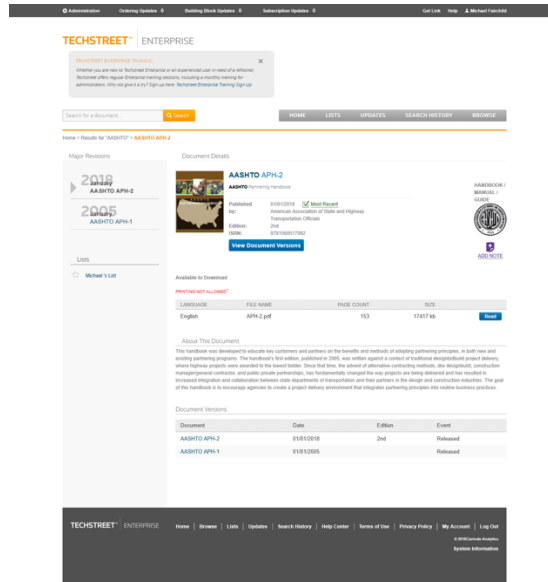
Administration 0 Ordering Updates 0 Building Block Updates 0 Subscription Updates 0 Get Link Help Michael Fairchild

TECHSTREET™ | ENTERPRISE

TECHSTREET ENTERPRISE TRAINING
Whether you are new to Techstreet Enterprise or an experienced user in need of a refresher, Techstreet offers regular Enterprise training sessions, including a monthly training for administrators. Why not give it a try? Sign up here: Techstreet Enterprise Training Sign Up

Search for a document... Search

HOME LISTS UPDATES SEARCH HISTORY BROWSE

Home > Results for "AASHTO" > AASHTO APH-2

Major Revisions

2018 January AASHTO APH-2

2005 January AASHTO APH-1

Lists

Michael's List

Document Details

AASHTO APH-2
AASHTO Partnering Handbook

Published: 01/01/2018 Most Recent
by: American Association of State and Highway Transportation Officials
Edition: 2nd
ISBN: 9781560517082

View Document Versions

HANDBOOK / MANUAL / GUIDE

ADD NOTE

Available to Download

PRINTING NOT ALLOWED

| LANGUAGE | FILE NAME | PAGE COUNT | SIZE | |
|---|---|---|---|---|
| English | APH-2.pdf | 153 | 17417 kb | Read |

About This Document

This handbook was developed to educate key customers and partners on the benefits and methods of adopting partnering principles, in both new and existing partnering programs. The handbook's first edition, published in 2005, was written against a context of traditional design/bid/build project delivery, where highway projects were awarded to the lowest bidder. Since that time, the advent of alternative contracting methods, like design/build, construction manager/general contractor, and public private partnerships, has fundamentally changed the way projects are being delivered and has resulted in increased integration and collaboration between state departments of transportation and their partners in the design and construction industries. The goal of this handbook is to encourage agencies to create a project delivery environment that integrates partnering principles into routine business practices.

Document Versions

| Document | Date | Edition | Event |
|---|---|---|---|
| AASHTO APH-2 | 01/01/2018 | 2nd | Released |
| AASHTO APH-1 | 01/01/2005 | | Released |

TECHSTREET™ | ENTERPRISE Home | Browse | Lists | Updates | Search History | Help Center | Terms of Use | Privacy Policy | My Account | Log Out

© 2018 Clarivate Analytics
System Information